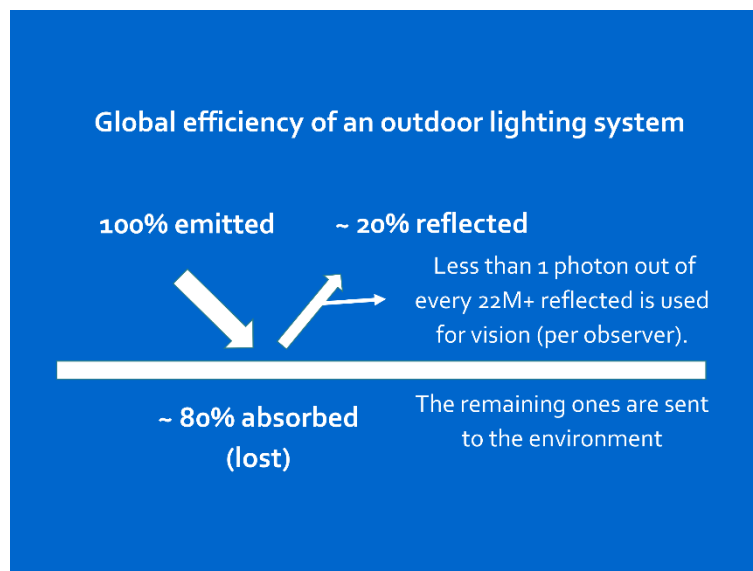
Global efficiency of an outdoor lighting system

100% emitted

~ 20% reflected

Less than 1 photon out of every 22M+ reflected is used for vision (per observer).

~ 80% absorbed (lost)

The remaining ones are sent to the environment